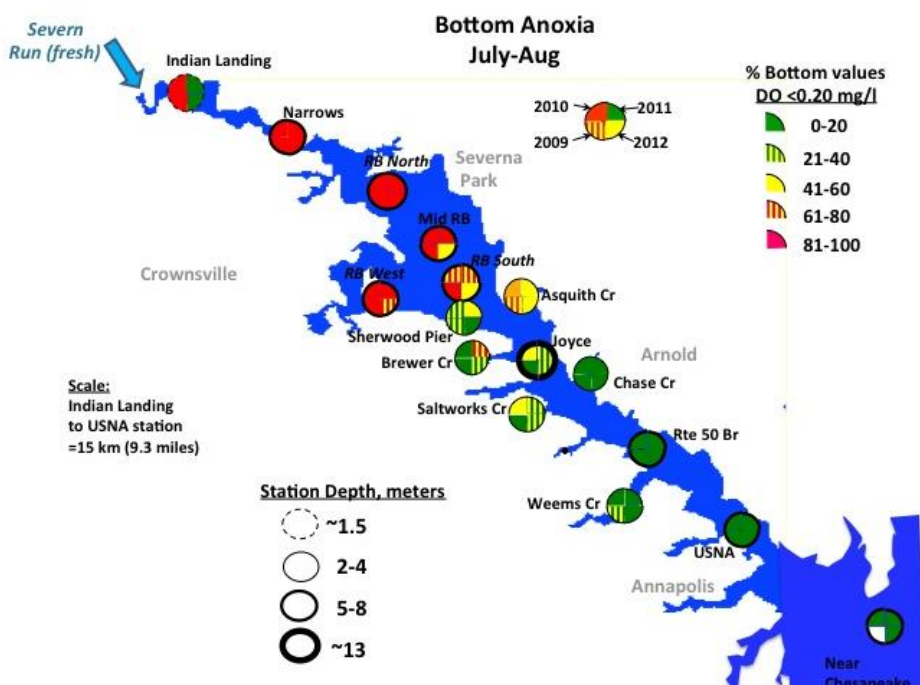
Bottom Anoxia
July-Aug

Severn Run (fresh)

Indian Landing

Narrows

2010
2011
2009
2012

% Bottom values
DO <0.20 mg/l

0-20
21-40
41-60
61-80
81-100

RB North

Severna Park

Mid RB

Crownsville

RB West

RB South

Asquith Cr

Sherwood Pier

Brewer Cr

Joyce

Arnold

Chase Cr

Scale:
Indian Landing to USNA station =15 km (9.3 miles)

Saltworks Cr

Rte 50 Br

Station Depth, meters

~1.5
2-4
5-8
~13

Weems Cr

USNA

Annapolis

Near Chesapeake